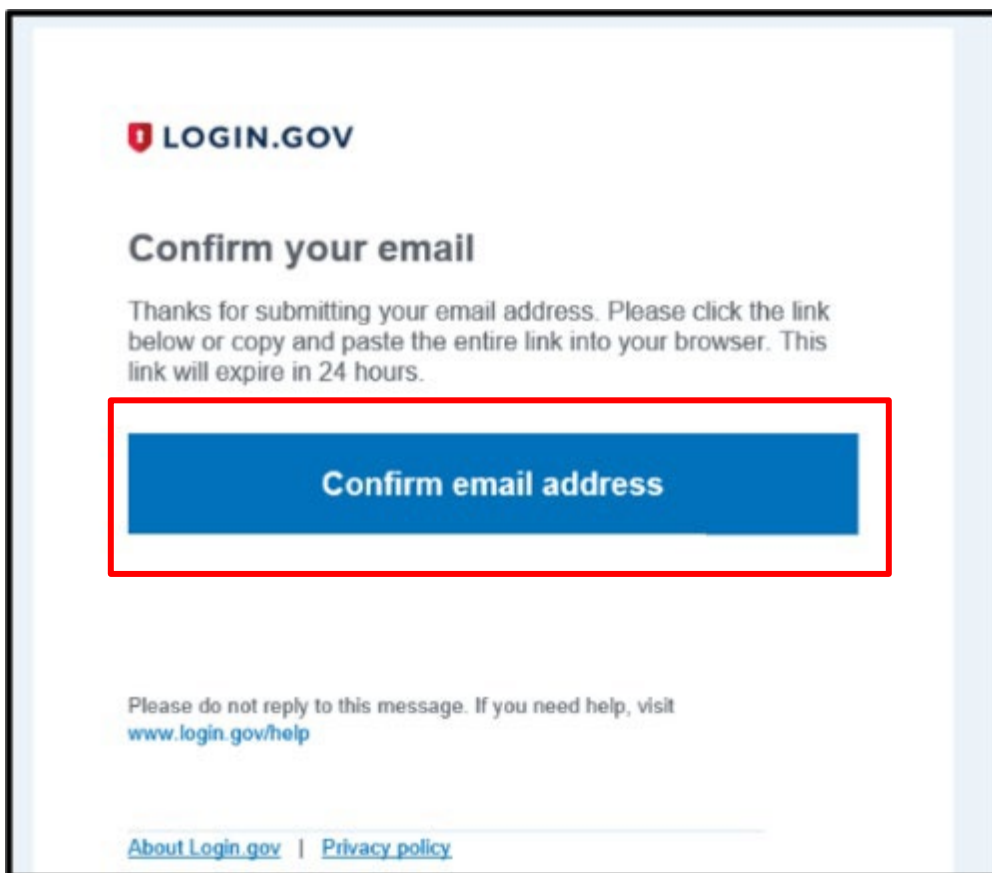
LOGIN.GOV

Confirm your email

Thanks for submitting your email address. Please click the link below or copy and paste the entire link into your browser. This link will expire in 24 hours.

Confirm email address

Please do not reply to this message. If you need help, visit www.login.gov/help

About Login.gov | Privacy policy